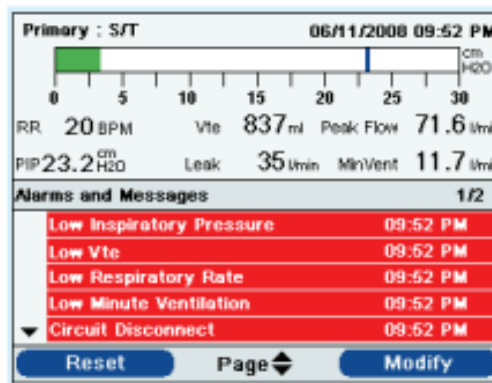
Primary : S/T 06/11/2008 09:52 PM

cm H2O

0 5 10 15 20 25 30

RR 20 BPM Vte 837 ml Peak Flow 71.6 l/min

PIP 23.2 cm H2O Leak 35 l/min MinVent 11.7 l/min

Alarms and Messages 1/2

| | |
|---|---|
| Low Inspiratory Pressure | 09:52 PM |
| Low Vte | 09:52 PM |
| Low Respiratory Rate | 09:52 PM |
| Low Minute Ventilation | 09:52 PM |
| Circuit Disconnect | 09:52 PM |

Reset Page Modify